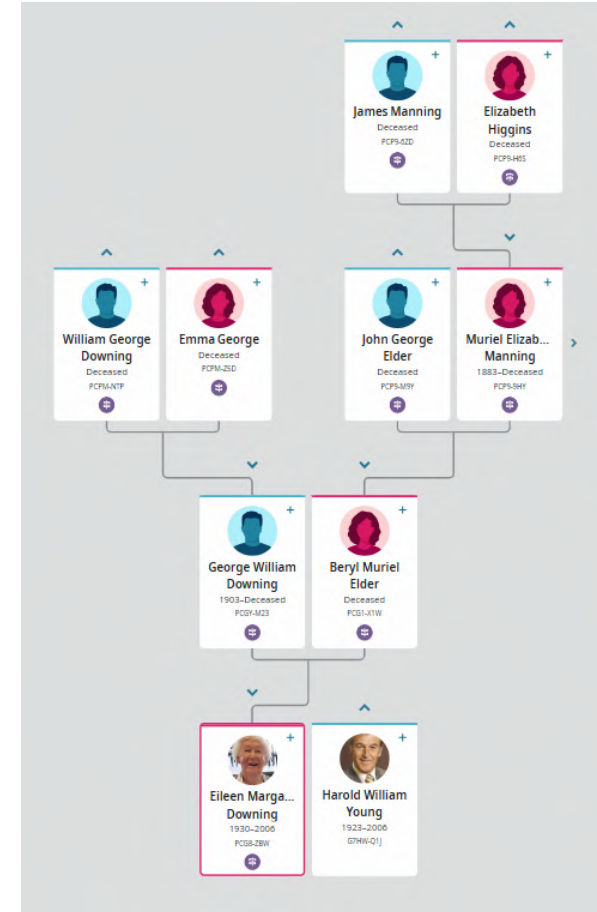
James Manning
Deceased
PCP9-6ZD

Elizabeth Higgins
Deceased
PCP9-H6S

William George Downing
Deceased
PCPM-NTP

Emma George
Deceased
PCPM-Z5D

John George Elder
Deceased
PCP9-M9Y

Muriel Elizab... Manning
1883–Deceased
PCP9-9HY

George William Downing
1903–Deceased
PCGY-M23

Beryl Muriel Elder
Deceased
PCG1-X1W

Eileen Marga... Downing
1930–2006
PCG8-ZBW

Harold William Young
1923–2006
G7HW-Q1J